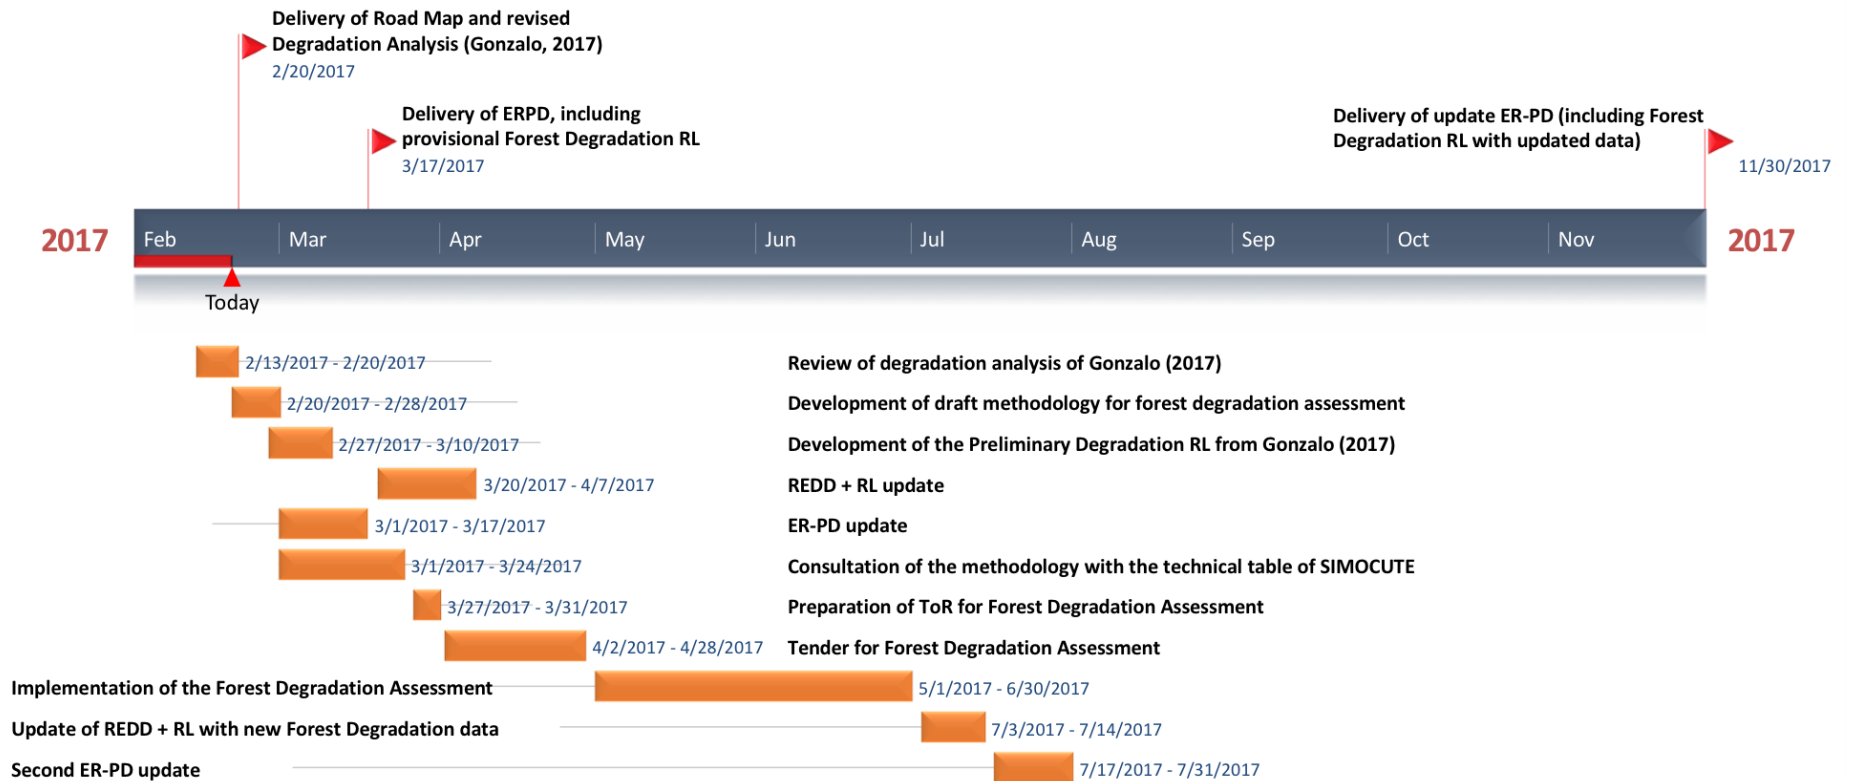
Delivery of Road Map and revised Degradation Analysis (Gonzalo, 2017)
2/20/2017

Delivery of ERPD, including provisional Forest Degradation RL
3/17/2017

Delivery of update ER-PD (including Forest Degradation RL with updated data)
11/30/2017

2017 Feb Mar Apr May Jun Jul Aug Sep Oct Nov 2017

Today

2/13/2017 - 2/20/2017 Review of degradation analysis of Gonzalo (2017)
2/20/2017 - 2/28/2017 Development of draft methodology for forest degradation assessment
2/27/2017 - 3/10/2017 Development of the Preliminary Degradation RL from Gonzalo (2017)
3/20/2017 - 4/7/2017 REDD + RL update
3/1/2017 - 3/17/2017 ER-PD update
3/1/2017 - 3/24/2017 Consultation of the methodology with the technical table of SIMOCUTE
3/27/2017 - 3/31/2017 Preparation of ToR for Forest Degradation Assessment
4/2/2017 - 4/28/2017 Tender for Forest Degradation Assessment
Implementation of the Forest Degradation Assessment 5/1/2017 - 6/30/2017
Update of REDD + RL with new Forest Degradation data 7/3/2017 - 7/14/2017
Second ER-PD update 7/17/2017 - 7/31/2017